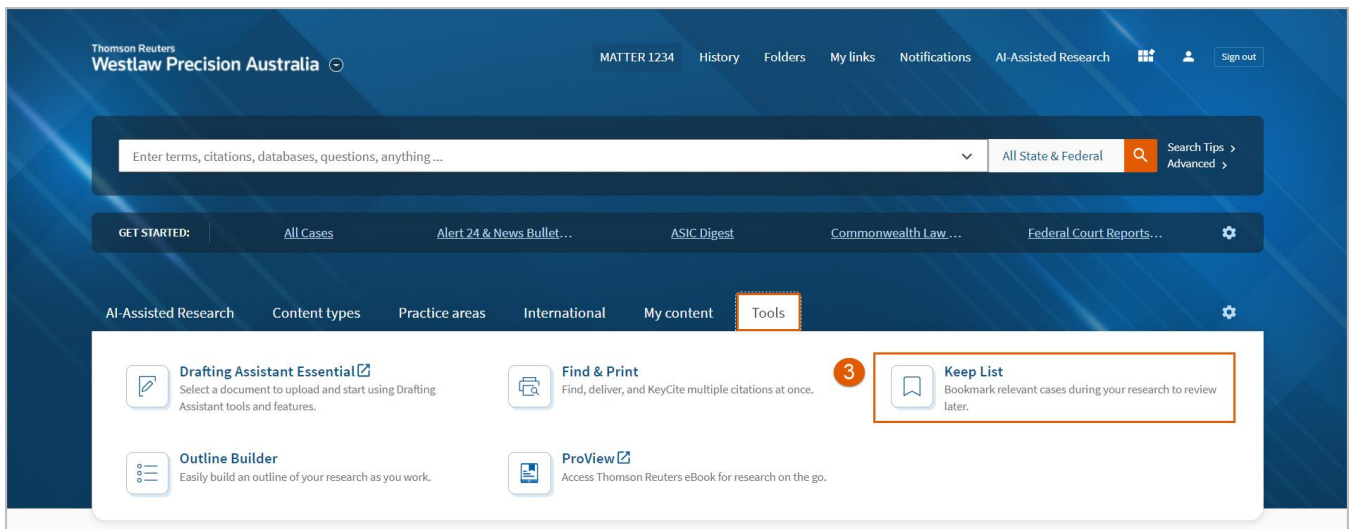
Thomson Reuters
Westlaw Precision Australia

MATTER 1234 History Folders My links Notifications AI-Assisted Research Sign out

Enter terms, citations, databases, questions, anything ...

All State & Federal

Search Tips ›
Advanced ›

GET STARTED: All Cases Alert 24 & News Bullet… ASIC Digest Commonwealth Law … Federal Court Reports…

AI-Assisted Research Content types Practice areas International My content Tools

Drafting Assistant Essential
Select a document to upload and start using Drafting Assistant tools and features.

Find & Print
Find, deliver, and KeyCite multiple citations at once.

3

Keep List
Bookmark relevant cases during your research to review later.

Outline Builder
Easily build an outline of your research as you work.

ProView
Access Thomson Reuters eBook for research on the go.